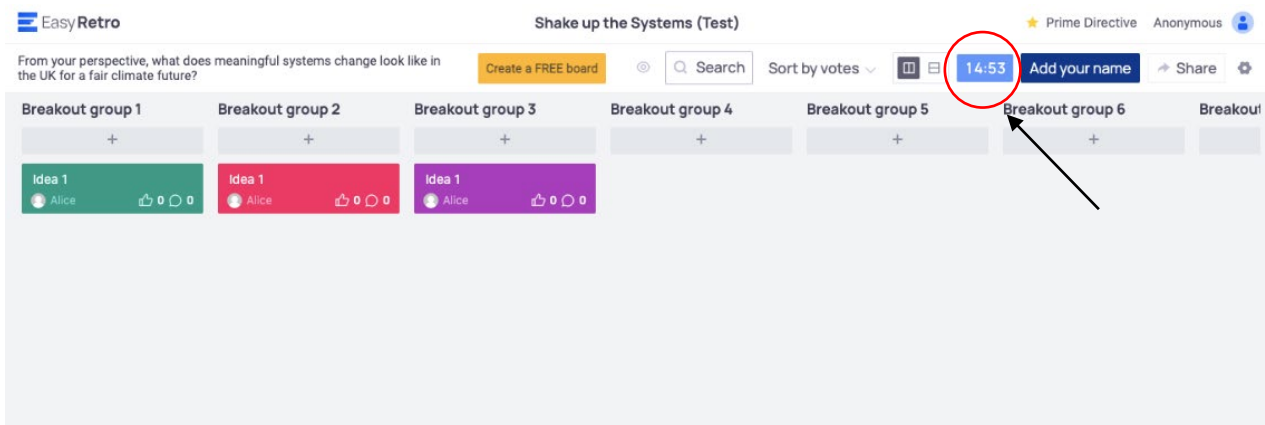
EasyRetro

Shake up the Systems (Test)

Prime Directive Anonymous

From your perspective, what does meaningful systems change look like in the UK for a fair climate future?

Create a FREE board

Search

Sort by votes

14:53

Add your name

Share

Breakout group 1

+

Idea 1

Alice 0 0

Breakout group 2

+

Idea 1

Alice 0 0

Breakout group 3

+

Idea 1

Alice 0 0

Breakout group 4

+

Breakout group 5

+

Breakout group 6

+

Breakou